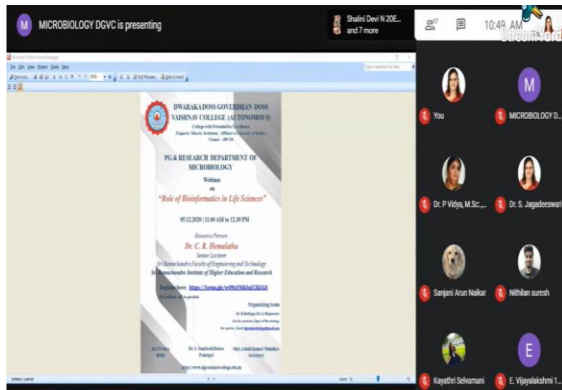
M MICROBIOLOGY DGVC is presenting

Shalini Devi N 20E... and 7 more

10:48 AM

DWARAKADOSS GOVERDHAN DOSS VAISHNAV COLLEGE (AUTONOMOUS)

PG & RESEARCH DEPARTMENT OF MICROBIOLOGY

Webinar on

"Role of Bioinformatics in Life Sciences"

05.12.2020 | 11.00 AM to 12.30 PM

Resource Person

Dr. C. R. Hemalatha

Senior Lecturer

Sri Ramachandra Faculty of Engineering and Technology

Sri Ramachandra Institute of Higher Education and Research

Register here: https://forms.gle/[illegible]

Organizing team

Dr. S. Santhosh Kumar
Principal

Shri. Ashok Kumar Mundhra
Secretary

www.dgvaishnavcollege.edu.in

You

MICROBIOLOGY D...

Dr. P Vidya, M.Sc.,...

Dr. S. Jagadeeswari

Sanjani Arun Naikar

Nithilan suresh

Kayathri Selvamani

E. Vijayalakshmi 1...